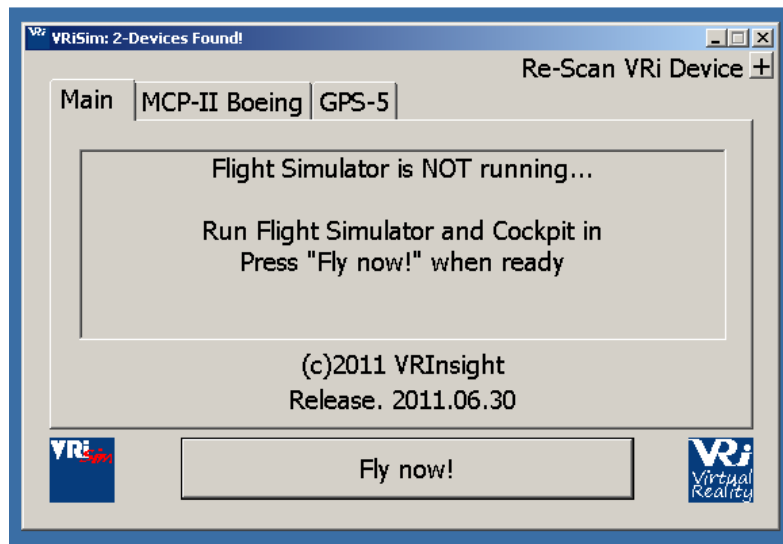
VRiSim: 2-Devices Found!

Re-Scan VRi Device +

Main | MCP-II Boeing | GPS-5

Flight Simulator is NOT running...

Run Flight Simulator and Cockpit in
Press "Fly now!" when ready

(c)2011 VRInsight
Release. 2011.06.30

VRi Sim

Fly now!

VRi Virtual Reality